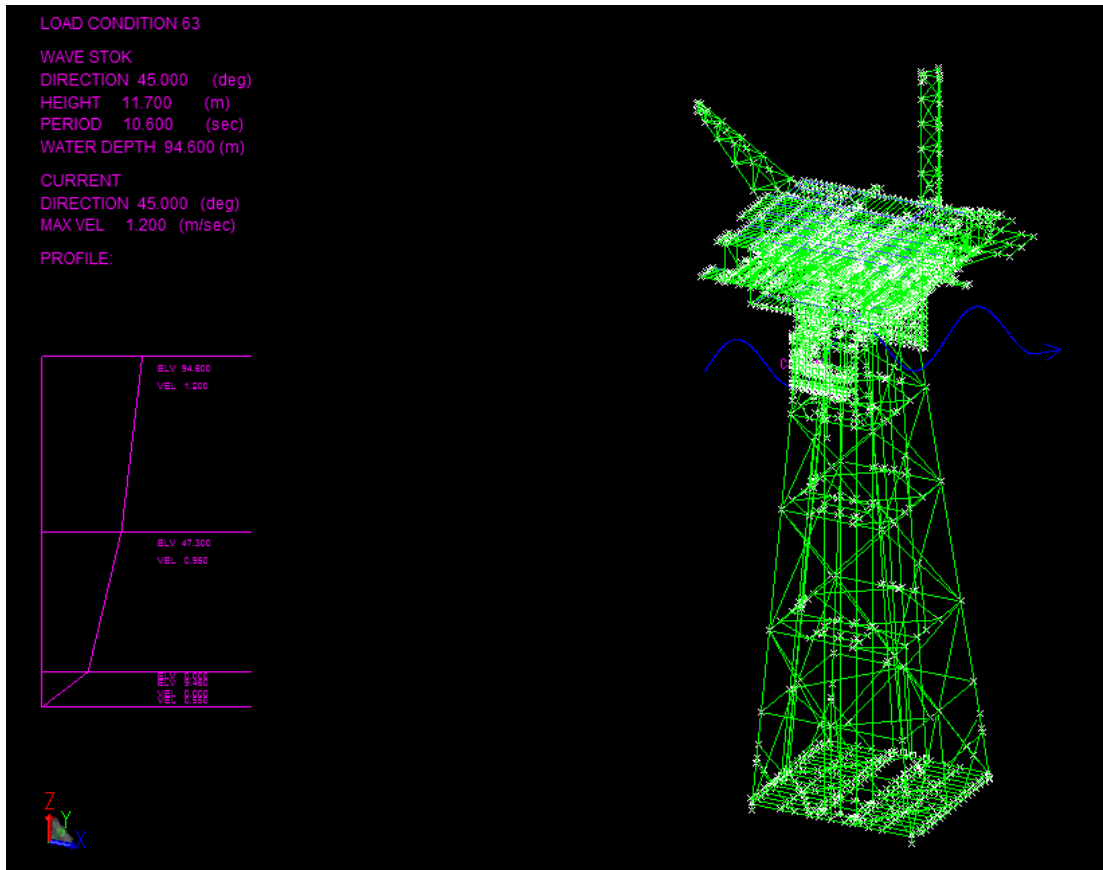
LOAD CONDITION 63

WAVE STOK
DIRECTION 45.000 (deg)
HEIGHT 11.700 (m)
PERIOD 10.600 (sec)
WATER DEPTH 94.600 (m)

CURRENT
DIRECTION 45.000 (deg)
MAX VEL 1.200 (m/sec)

PROFILE:

ELV 94.600
VEL 1.200

ELV 47.300
VEL 0.960

ELV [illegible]
ELV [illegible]
VEL 0.000
VEL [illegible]

Z
Y
X